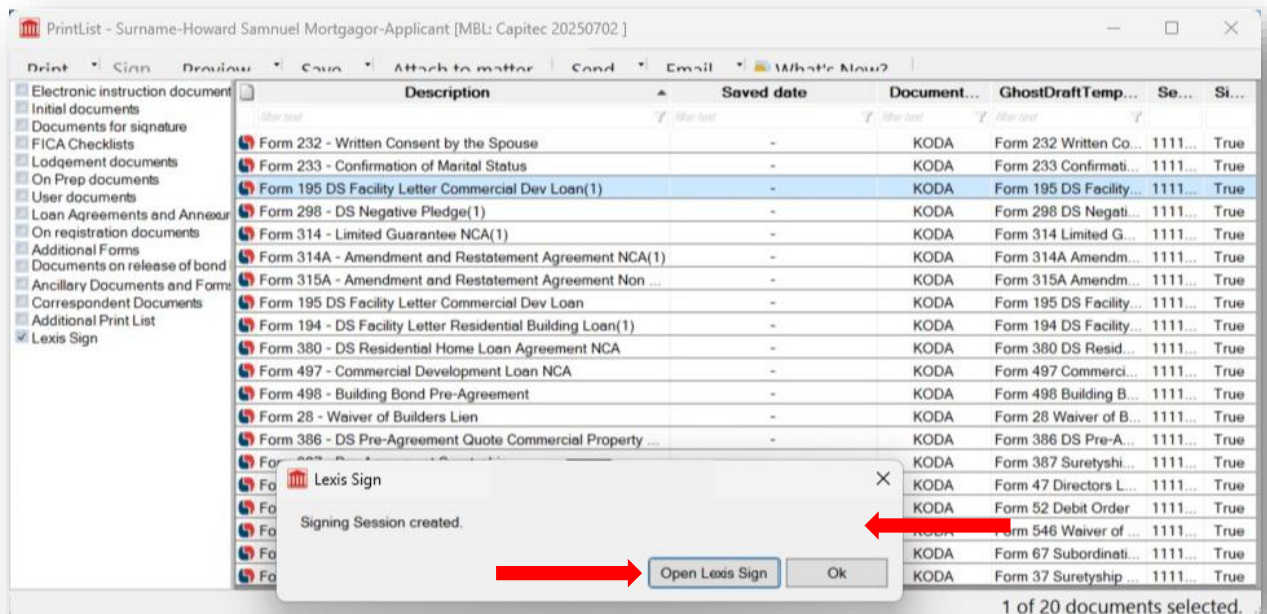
PrintList - Surname-Howard Samnuel Mortgagor-Applicant [MBL: Capitec 20250702 ]

Print Sign Preview Save Attach to matter Send Email What's New?

Electronic instruction document
Initial documents
Documents for signature
FICA Checklists
Lodgement documents
On Prep documents
User documents
Loan Agreements and Annexur
On registration documents
Additional Forms
Documents on release of bond
Ancillary Documents and Forms
Correspondent Documents
Additional Print List
Lexis Sign

| Description | Saved date | Document... | GhostDraftTemp... | Se... | Si... |
|---|---|---|---|---|---|
| filter text | filter text | filter text | filter text | | |
| Form 232 - Written Consent by the Spouse | - | KODA | Form 232 Written Co... | 1111... | True |
| Form 233 - Confirmation of Marital Status | - | KODA | Form 233 Confirmati... | 1111... | True |
| Form 195 DS Facility Letter Commercial Dev Loan(1) | - | KODA | Form 195 DS Facility... | 1111... | True |
| Form 298 - DS Negative Pledge(1) | - | KODA | Form 298 DS Negati... | 1111... | True |
| Form 314 - Limited Guarantee NCA(1) | - | KODA | Form 314 Limited G... | 1111... | True |
| Form 314A - Amendment and Restatement Agreement NCA(1) | - | KODA | Form 314A Amendm... | 1111... | True |
| Form 315A - Amendment and Restatement Agreement Non ... | - | KODA | Form 315A Amendm... | 1111... | True |
| Form 195 DS Facility Letter Commercial Dev Loan | - | KODA | Form 195 DS Facility... | 1111... | True |
| Form 194 - DS Facility Letter Residential Building Loan(1) | - | KODA | Form 194 DS Facility... | 1111... | True |
| Form 380 - DS Residential Home Loan Agreement NCA | - | KODA | Form 380 DS Resid... | 1111... | True |
| Form 497 - Commercial Development Loan NCA | - | KODA | Form 497 Commerci... | 1111... | True |
| Form 498 - Building Bond Pre-Agreement | - | KODA | Form 498 Building B... | 1111... | True |
| Form 28 - Waiver of Builders Lien | - | KODA | Form 28 Waiver of B... | 1111... | True |
| Form 386 - DS Pre-Agreement Quote Commercial Property ... | - | KODA | Form 386 DS Pre-A... | 1111... | True |
| For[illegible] | | KODA | Form 387 Suretyshi... | 1111... | True |
| Fo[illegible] | | KODA | Form 47 Directors L... | 1111... | True |
| Fo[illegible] | | KODA | Form 52 Debit Order | 1111... | True |
| Fo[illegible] | | KODA | Form 546 Waiver of ... | 1111... | True |
| Fo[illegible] | | KODA | Form 67 Subordinati... | 1111... | True |
| Fo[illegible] | | KODA | Form 37 Suretyship ... | 1111... | True |

Lexis Sign

Signing Session created.

Open Lexis Sign
Ok

1 of 20 documents selected.